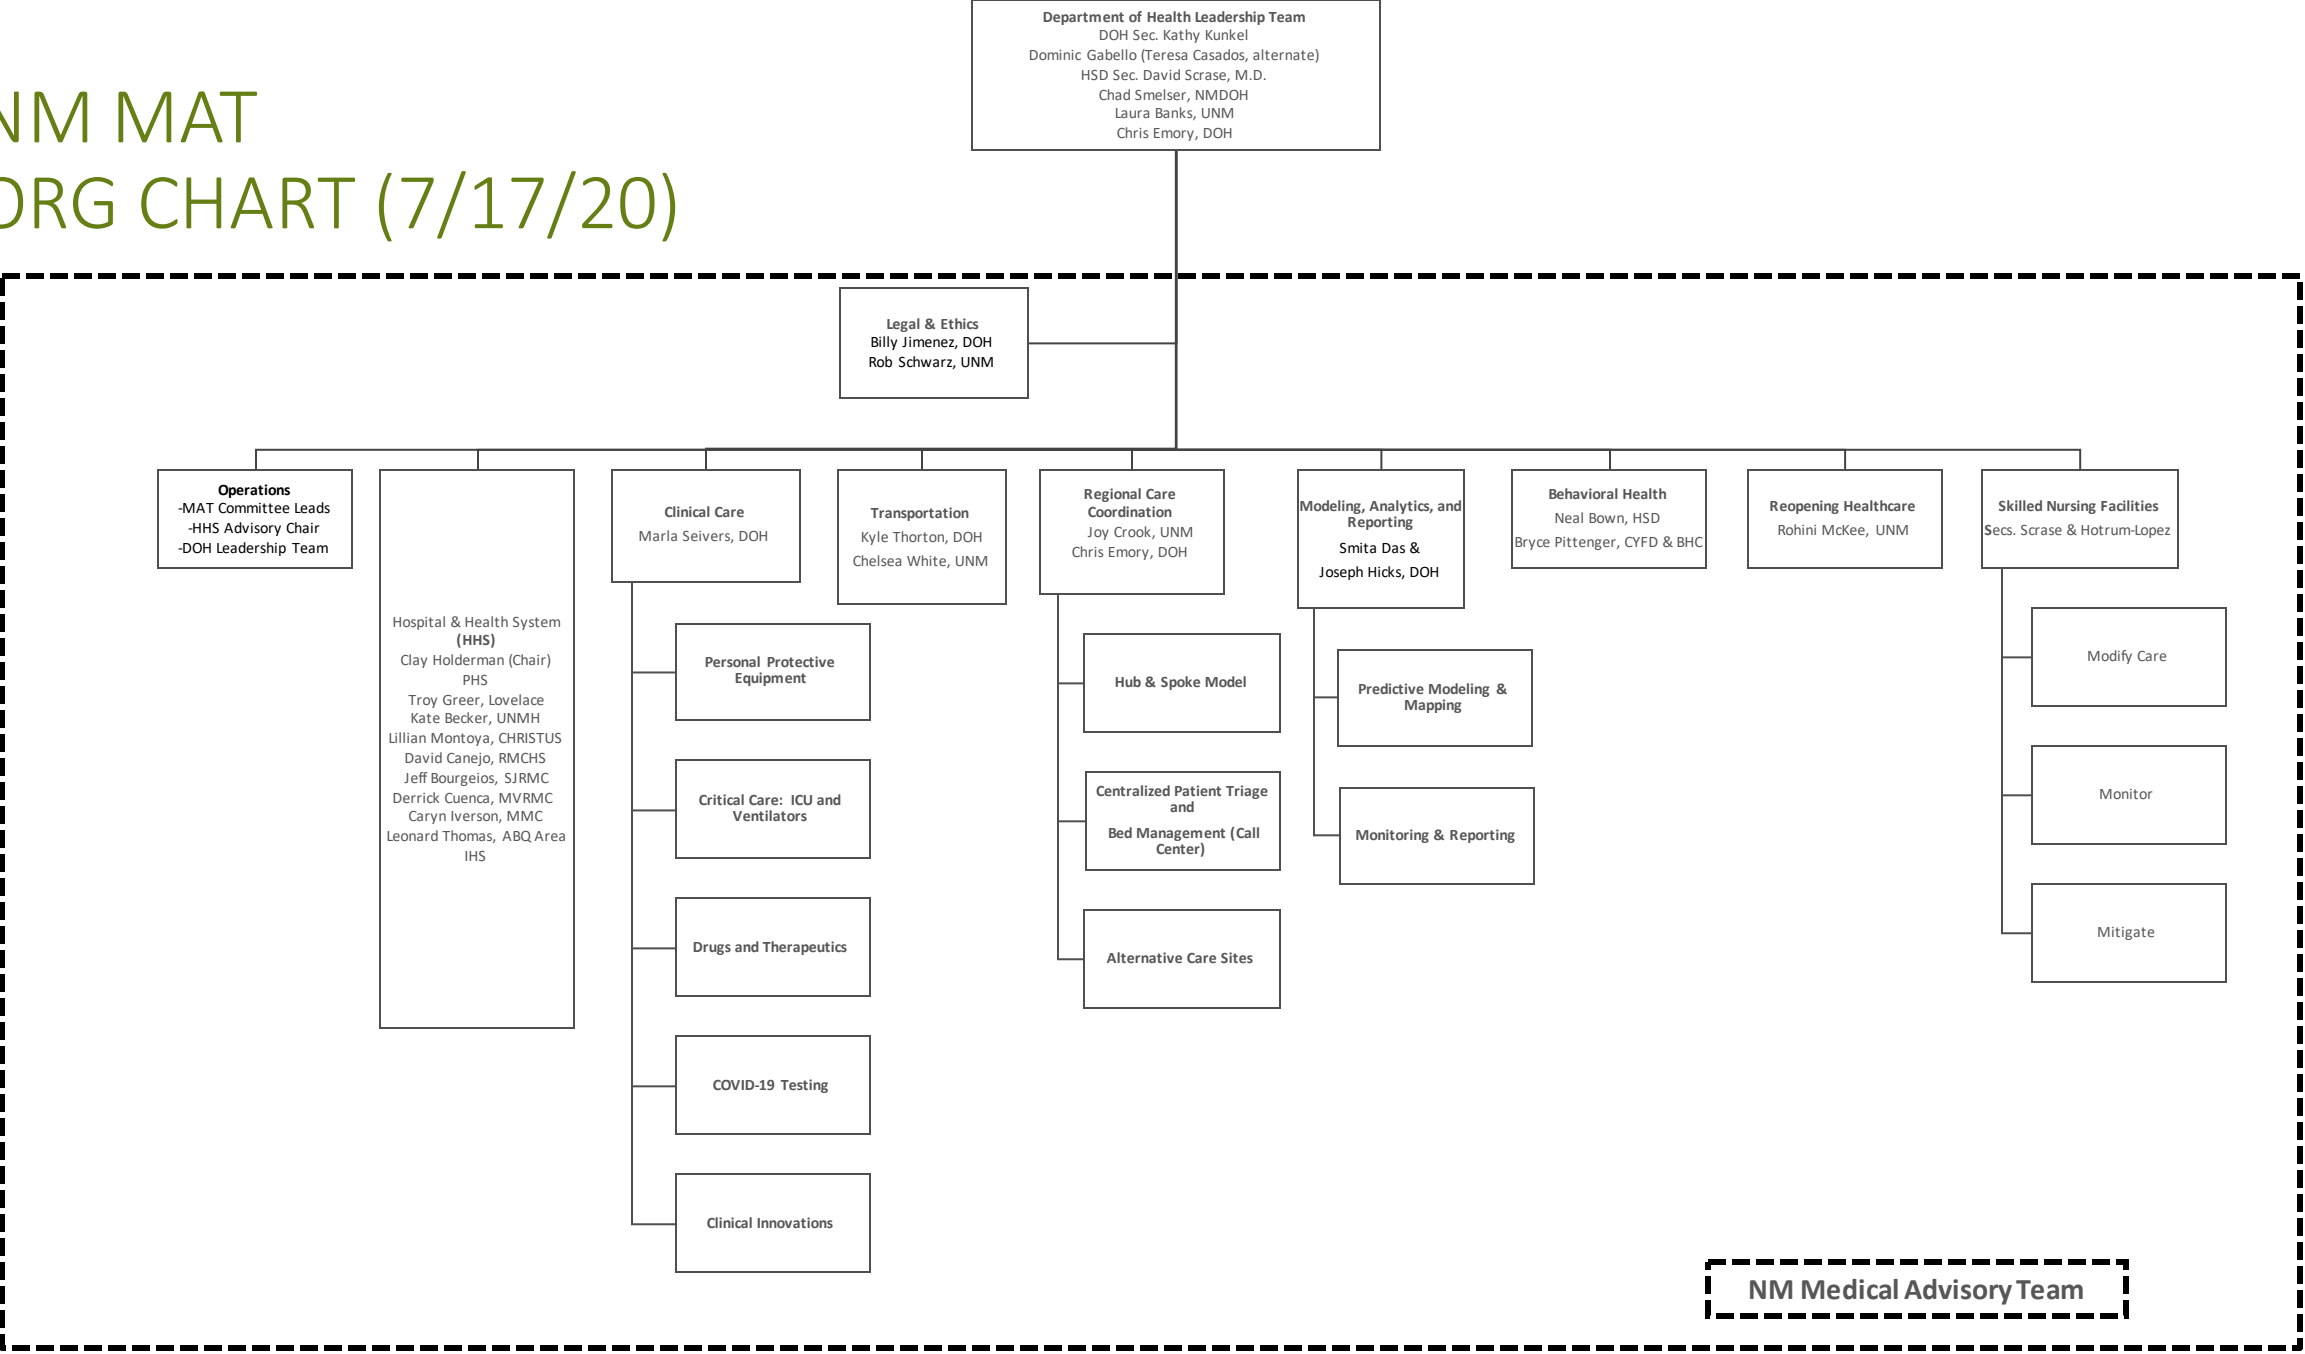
NM MAT
ORG CHART (7/17/20)

Department of Health Leadership Team
DOH Sec. Kathy Kunkel
Dominic Gabello (Teresa Casados, alternate)
HSD Sec. David Scrase, M.D.
Chad Smelser, NMDOH
Laura Banks, UNM
Chris Emory, DOH

Legal & Ethics
Billy Jimenez, DOH
Rob Schwarz, UNM

Operations
-MAT Committee Leads
-HHS Advisory Chair
-DOH Leadership Team

Hospital & Health System
(HHS)
Clay Holderman (Chair)
PHS
Troy Greer, Lovelace
Kate Becker, UNMH
Lillian Montoya, CHRISTUS
David Canejo, RMCHS
Jeff Bourgeios, SJRMC
Derrick Cuenca, MVRMC
Caryn Iverson, MMC
Leonard Thomas, ABQ Area IHS

Clinical Care
Marla Seivers, DOH

Personal Protective Equipment

Critical Care: ICU and Ventilators

Drugs and Therapeutics

COVID-19 Testing

Clinical Innovations

Transportation
Kyle Thorton, DOH
Chelsea White, UNM

Regional Care Coordination
Joy Crook, UNM
Chris Emory, DOH

Hub & Spoke Model

Centralized Patient Triage and
Bed Management (Call Center)

Alternative Care Sites

Modeling, Analytics, and Reporting
Smita Das &
Joseph Hicks, DOH

Predictive Modeling & Mapping

Monitoring & Reporting

Behavioral Health
Neal Bown, HSD
Bryce Pittenger, CYFD & BHC

Reopening Healthcare
Rohini McKee, UNM

Skilled Nursing Facilities
Secs. Scrase & Hotrum-Lopez

Modify Care

Monitor

Mitigate

NM Medical Advisory Team